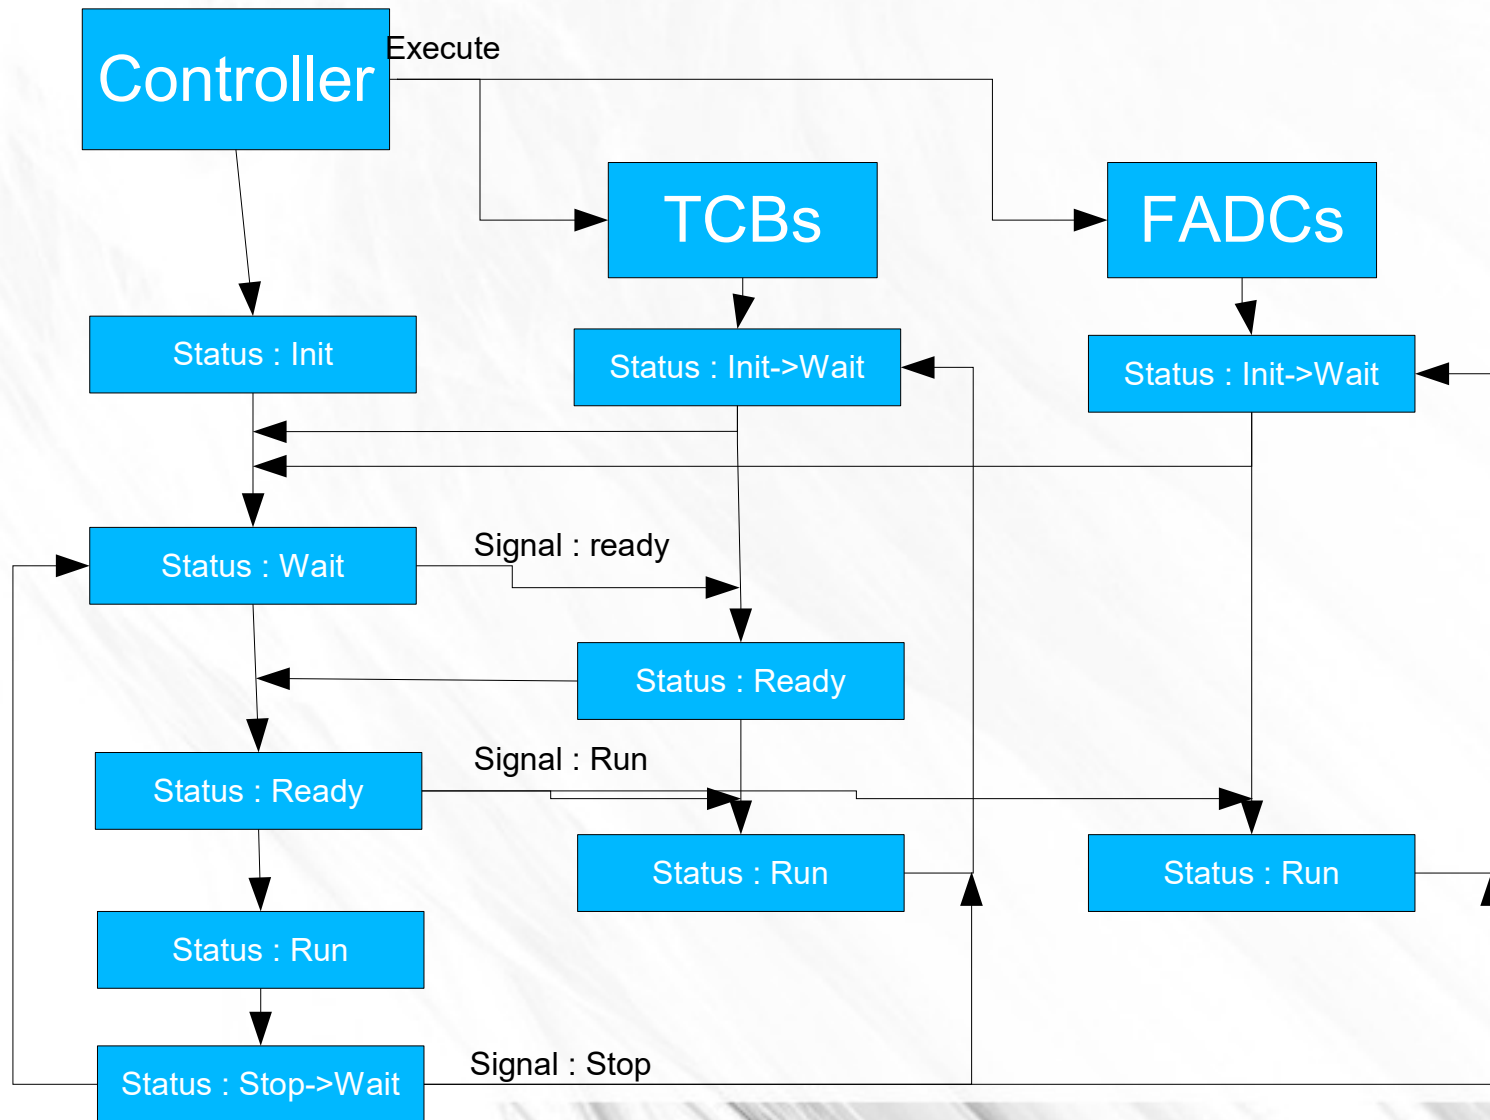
Controller

Execute

TCBs

FADCs

Status : Init

Status : Init->Wait

Status : Init->Wait

Status : Wait

Signal : ready

Status : Ready

Status : Ready

Signal : Run

Status : Run

Status : Run

Status : Run

Status : Stop->Wait

Signal : Stop